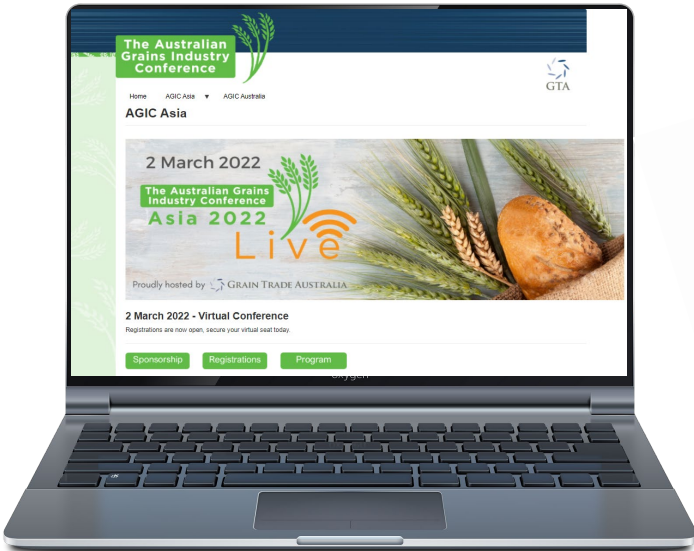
The Australian Grains Industry Conference

GTA

Home AGIC Asia ▾ AGIC Australia

AGIC Asia

2 March 2022

The Australian Grains Industry Conference

Asia 2022

Live

Proudly hosted by GRAIN TRADE AUSTRALIA

2 March 2022 - Virtual Conference

Registrations are now open, secure your virtual seat today.

Sponsorship Registrations Program

oxygen